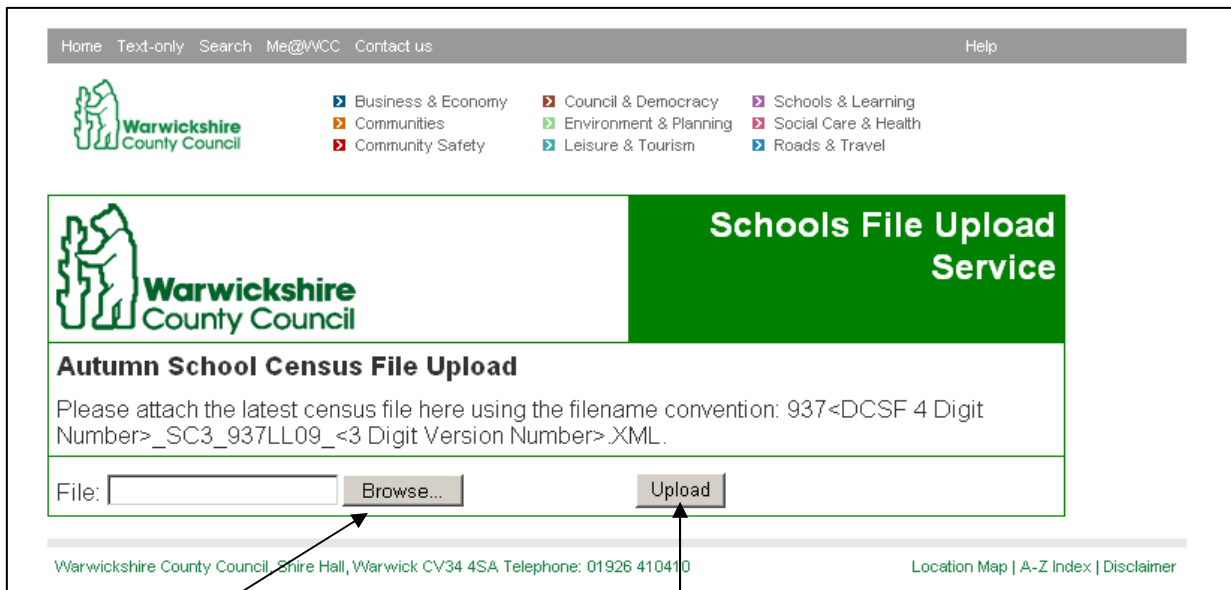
Home Text-only Search Me@WCC Contact us Help

Warwickshire County Council

Business & Economy
Communities
Community Safety
Council & Democracy
Environment & Planning
Leisure & Tourism
Schools & Learning
Social Care & Health
Roads & Travel

Warwickshire County Council

Schools File Upload Service

Autumn School Census File Upload

Please attach the latest census file here using the filename convention: 937<DCSF 4 Digit Number>_SC3_937LL09_<3 Digit Version Number>.XML.

File: Browse... Upload

Warwickshire County Council, Shire Hall, Warwick CV34 4SA Telephone: 01926 410410

Location Map | A-Z Index | Disclaimer